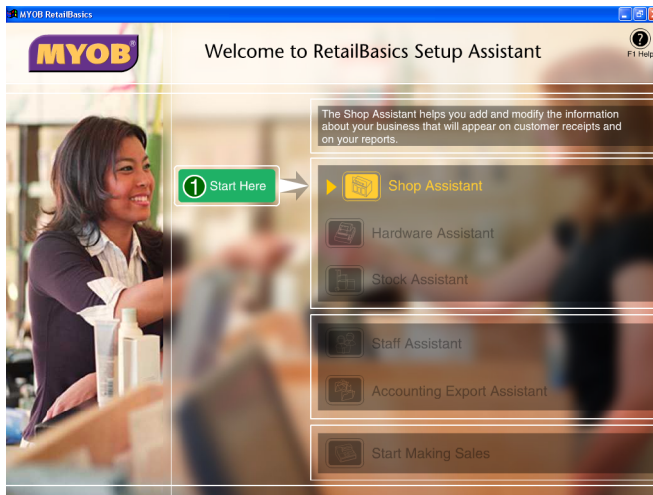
MYOB RetailBasics

MYOB

Welcome to RetailBasics Setup Assistant

F1 Help

The Shop Assistant helps you add and modify the information about your business that will appear on customer receipts and on your reports.

1 Start Here

Shop Assistant

Hardware Assistant

Stock Assistant

Staff Assistant

Accounting Export Assistant

Start Making Sales